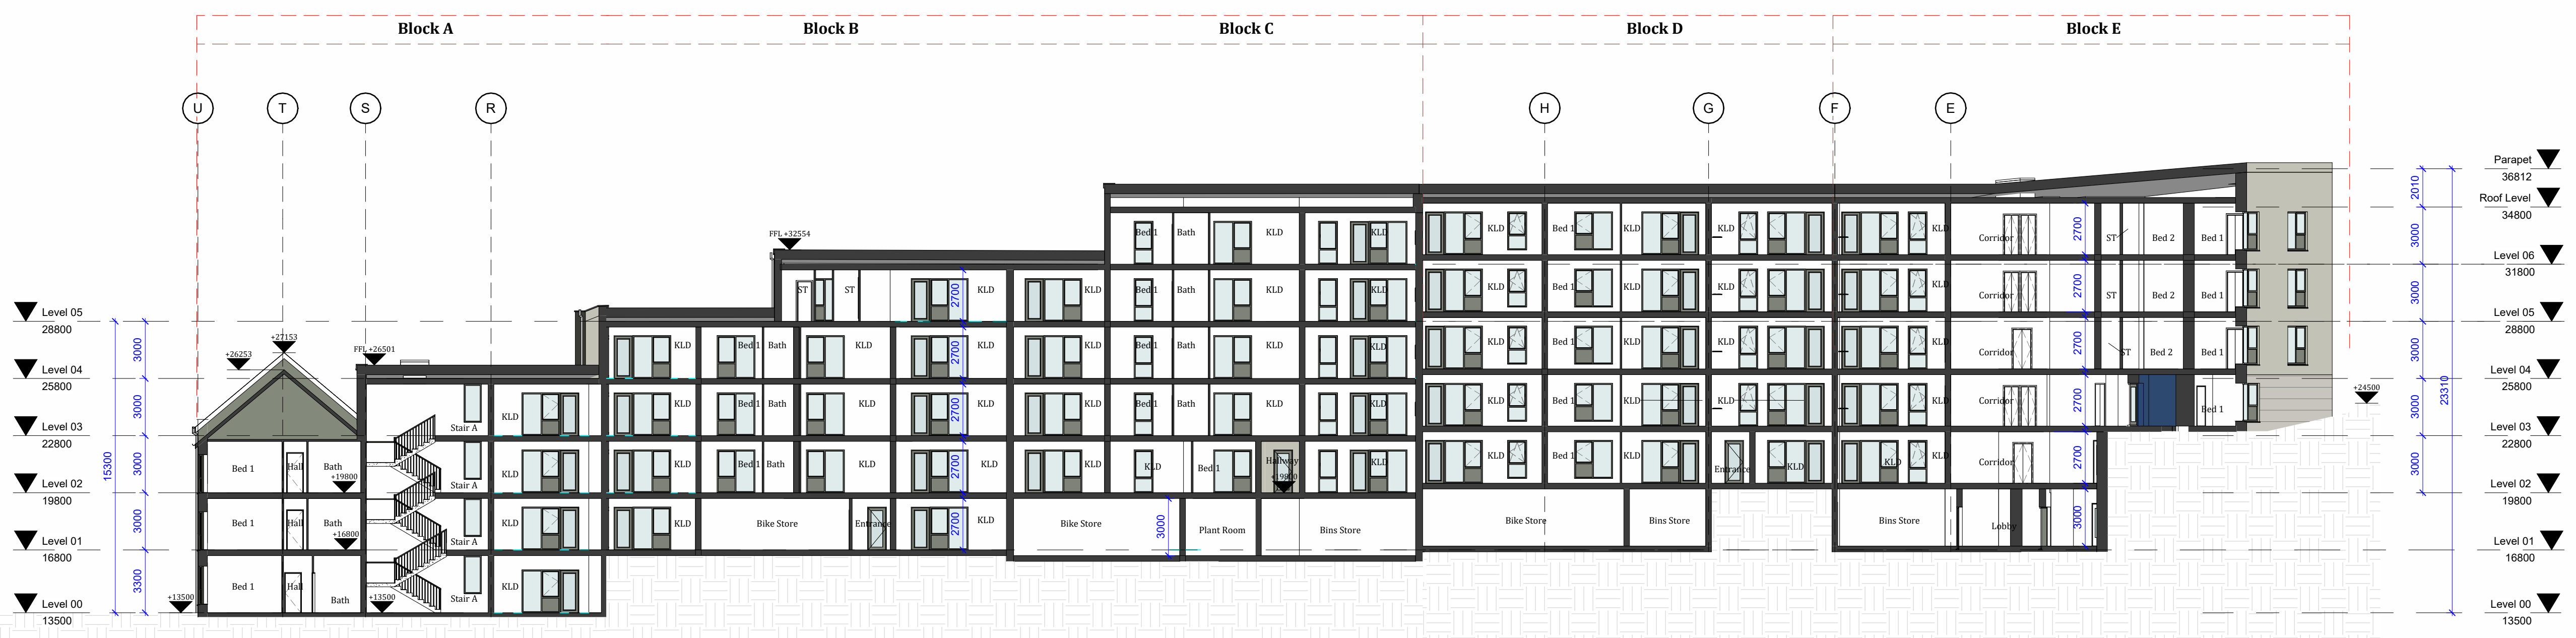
Block A
Block B
Block C
Block D
Block E

U
T
S
R
H
G
F
E

Level 05
28800
Level 04
25800
Level 03
22800
Level 02
19800
Level 01
16800
Level 00
13500

3000
3000
3000
3000
3300
15300

+27153
+26253
FFL +26501
FFL +32554
+19800
+16800
+13500
+13500

Bed 1 Hall Bath
Bed 1 Hall Bath
Bed 1 Hall Bath

Stair A
Stair A
Stair A
Stair A

KLD
KLD
KLD
KLD

ST ST KLD
KLD Bed 1 Bath KLD KLD
KLD Bed 1 Bath KLD KLD
KLD Bed 1 Bath KLD KLD
KLD Bike Store Entrance KLD

2700
2700
2700
2700
2700

KLD Bed 1 Bath KLD KLD
KLD Bed 1 Bath KLD KLD
KLD Bed 1 Bath KLD KLD
KLD Bed 1 Bath KLD KLD
KLD KLD Bed 1 Hallway +19800 KLD
Bike Store 3000 Plant Room Bins Store

KLD Bed 1 KLD KLD
KLD Bed 1 KLD KLD
KLD Bed 1 KLD KLD
KLD Bed 1 KLD KLD
KLD Bed 1 KLD Entrance KLD
Bike Store Bins Store

KLD Corridor 2700 ST Bed 2 Bed 1
KLD Corridor 2700 ST Bed 2 Bed 1
KLD Corridor 2700 ST Bed 2 Bed 1
KLD Corridor 2700 Bed 1
KLD KLD Corridor 2700
Bins Store Lobby 3000

+24500

2010
3000
3000
3000
3000
3000
23310

Parapet
36812
Roof Level
34800
Level 06
31800
Level 05
28800
Level 04
25800
Level 03
22800
Level 02
19800
Level 01
16800
Level 00
13500